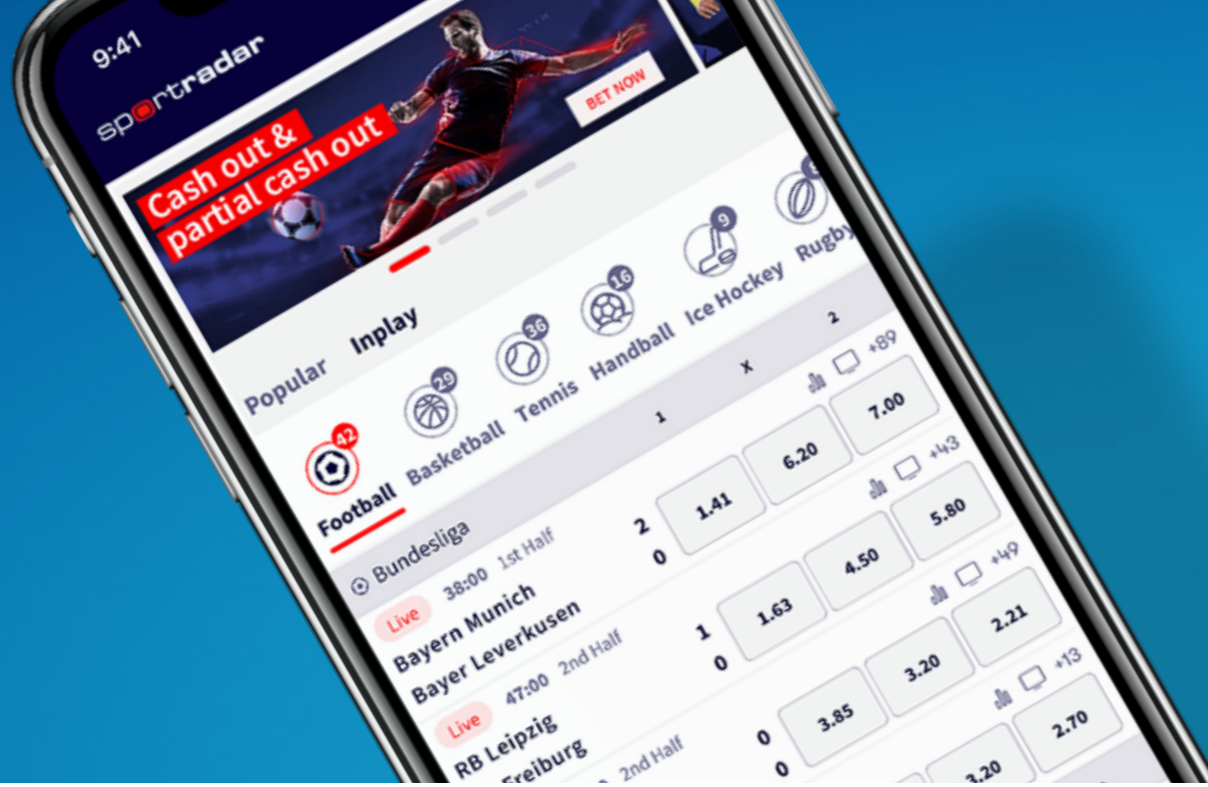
9:41

sportradar

Cash out & partial cash out

BET NOW

Popular Inplay

42 Football
29 Basketball
36 Tennis
16 Handball
9 Ice Hockey
Rugby

1 X 2

Bundesliga

+89
Live 38:00 1st Half
Bayern Munich 2
Bayer Leverkusen 0
1.41 6.20 7.00

+43
Live 47:00 2nd Half
RB Leipzig 1
Freiburg 0
1.63 4.50 5.80

+49
2nd Half
0
0
3.85 3.20 2.21

+13
3.20 2.70